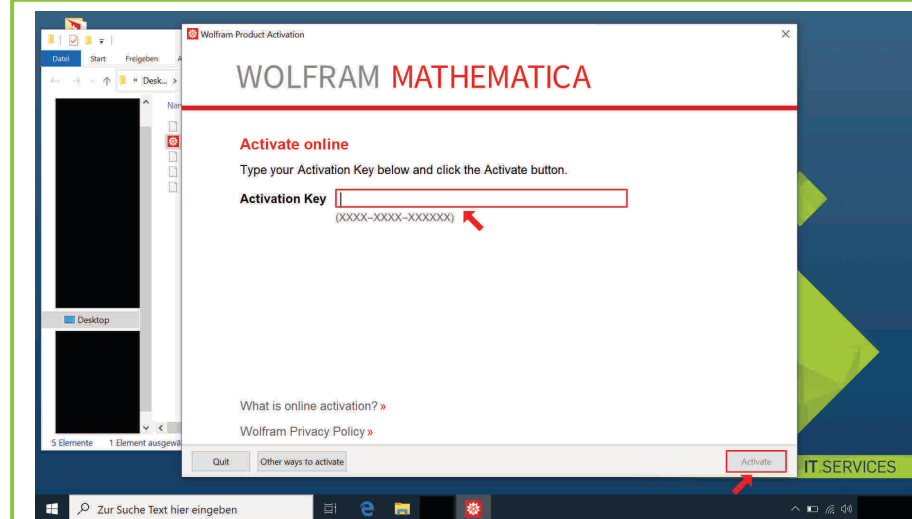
Datei Start Freigeben

Desk...

Nam

Desktop

5 Elemente 1 Element ausgewä

Wolfram Product Activation

WOLFRAM MATHEMATICA

Activate online

Type your Activation Key below and click the Activate button.

Activation Key

(XXXX–XXXX–XXXXXX)

What is online activation? »

Wolfram Privacy Policy »

Quit Other ways to activate Activate

IT.SERVICES

Zur Suche Text hier eingeben